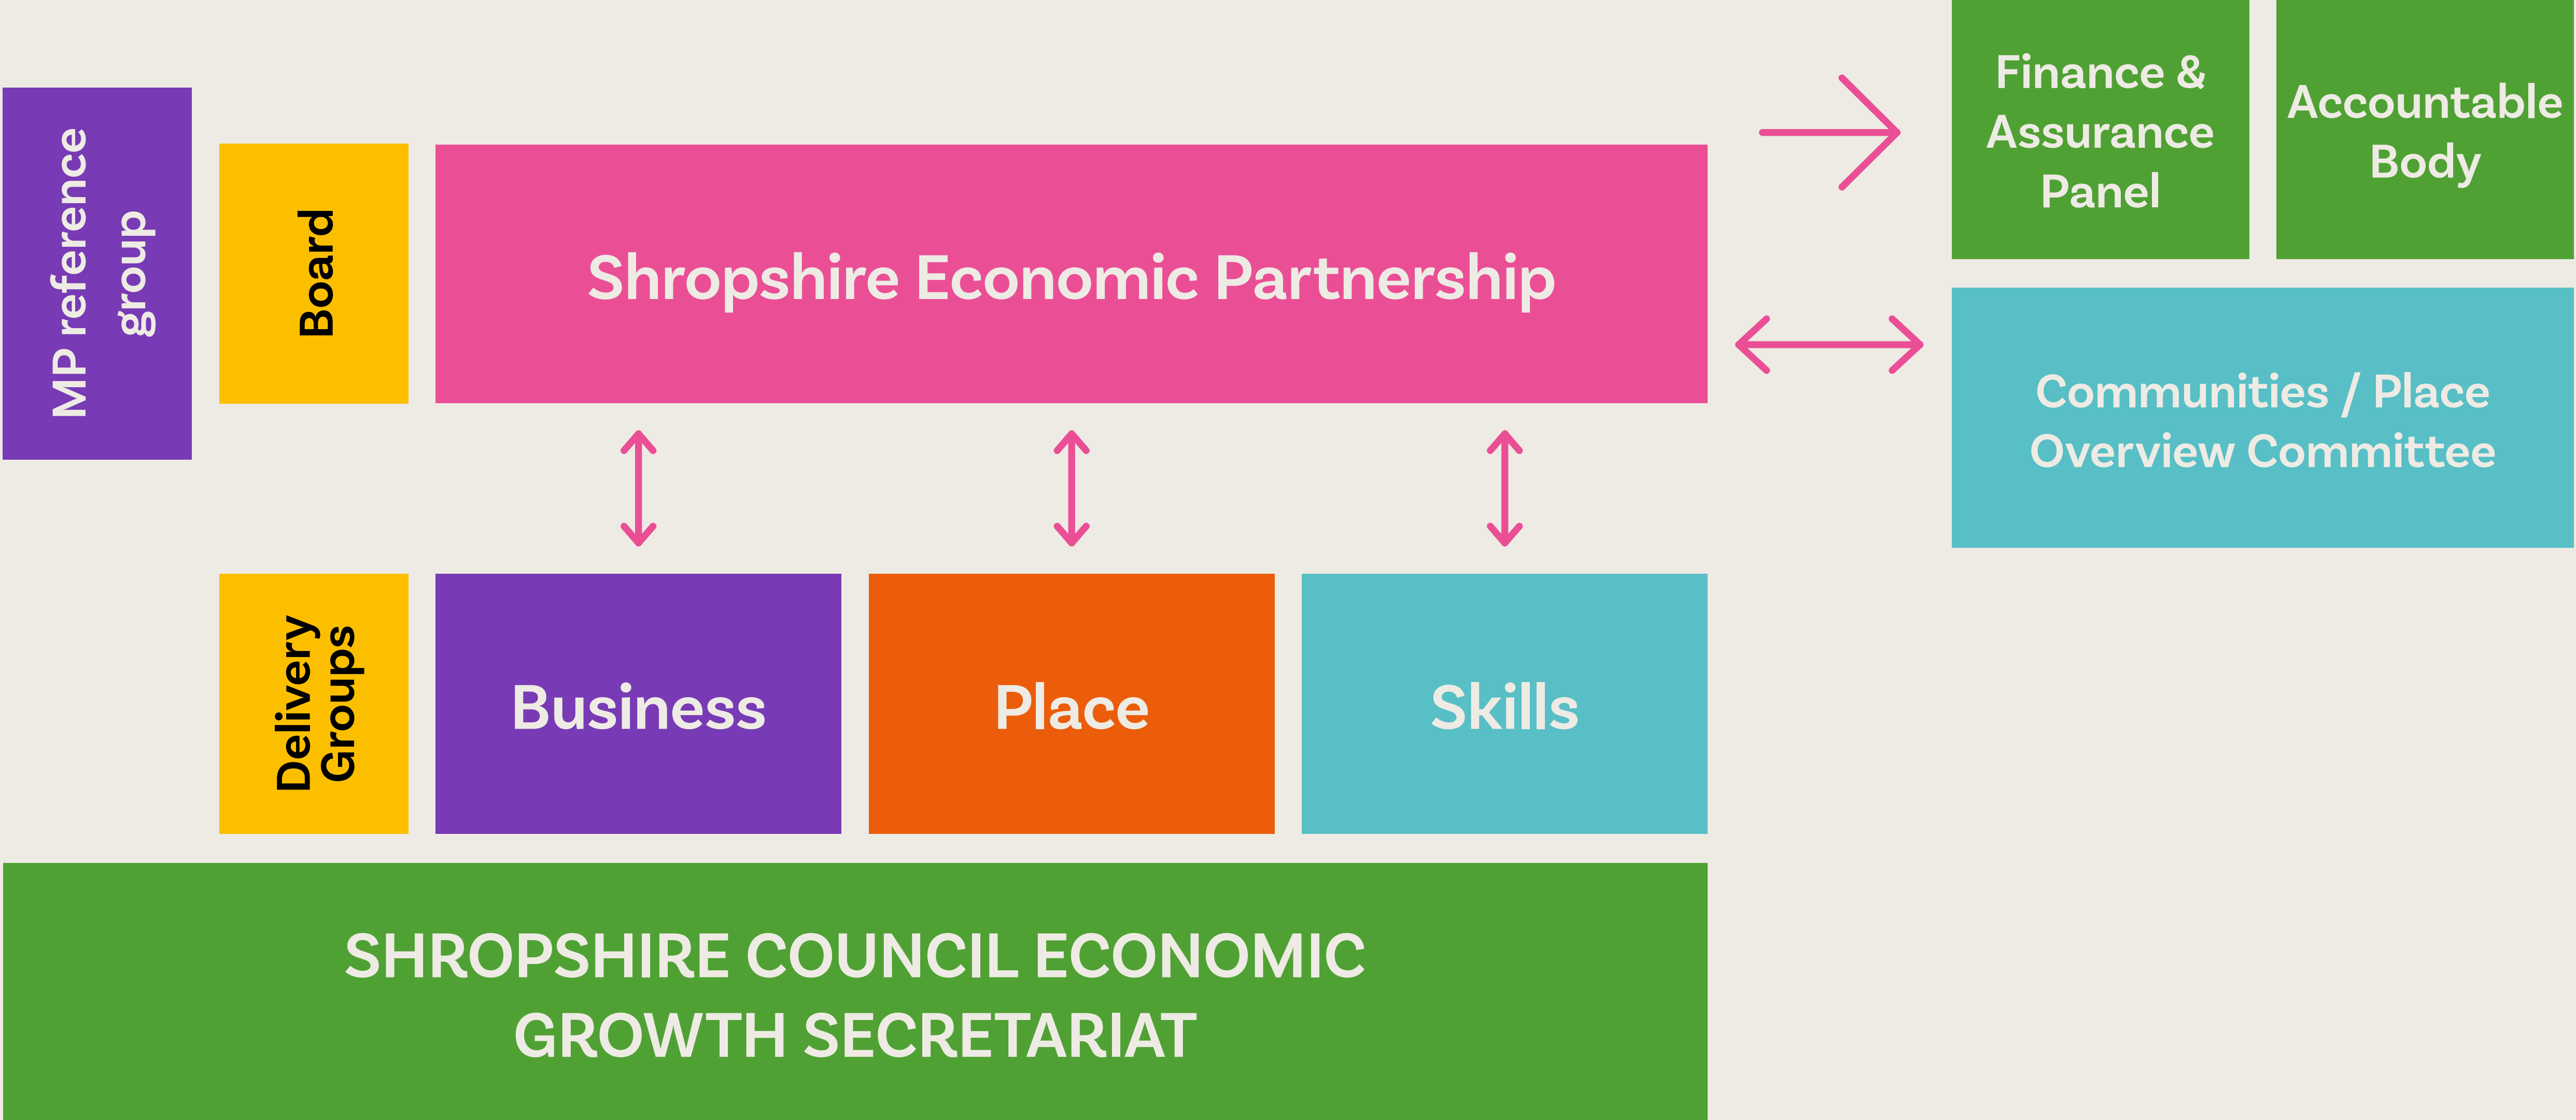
MP reference group

Board

Shropshire Economic Partnership

Finance & Assurance Panel

Accountable Body

Communities / Place Overview Committee

Delivery Groups

Business

Place

Skills

SHROPSHIRE COUNCIL ECONOMIC GROWTH SECRETARIAT